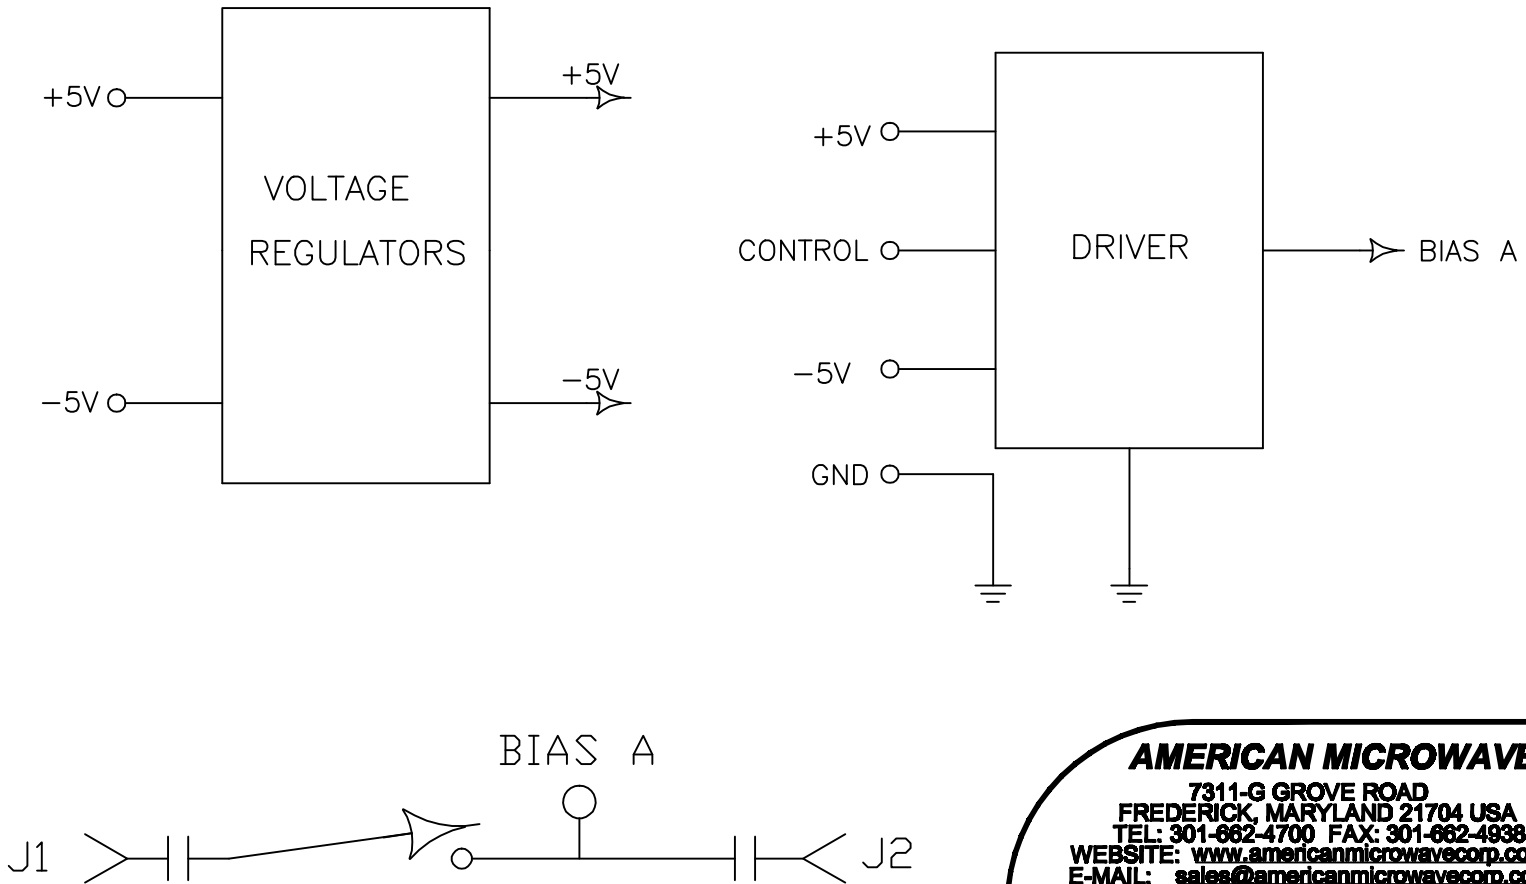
+5V

+5V

VOLTAGE REGULATORS

−5V

−5V

+5V

CONTROL

DRIVER

BIAS A

−5V

GND

BIAS A

J1

J2

AMERICAN MICROWAVE

7311-G GROVE ROAD
FREDERICK, MARYLAND 21704 USA
TEL: 301-662-4700 FAX: 301-662-4938
WEBSITE: www.americanmicrowavecorp.co
E-MAIL: sales@americanmicrowavecorp.co